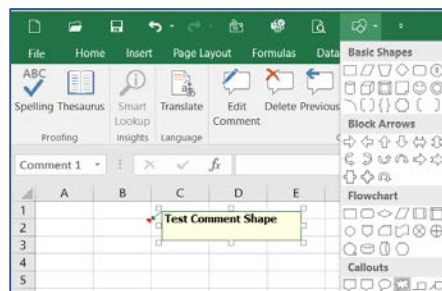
File Home Insert Page Layout Formulas Data

ABC
Spelling Thesaurus
Proofing

Smart Lookup
Insights

Translate
Language

Edit Comment

Delete Previous

Basic Shapes

Block Arrows

Flowchart

Callouts

Comment 1

$f_x$

| | A | B | C | D | E |
|---|---|---|---|---|---|
| 1 | | | | | |
| 2 | | | Test Comment Shape | | |
| 3 | | | | | |
| 4 | | | | | |
| 5 | | | | | |